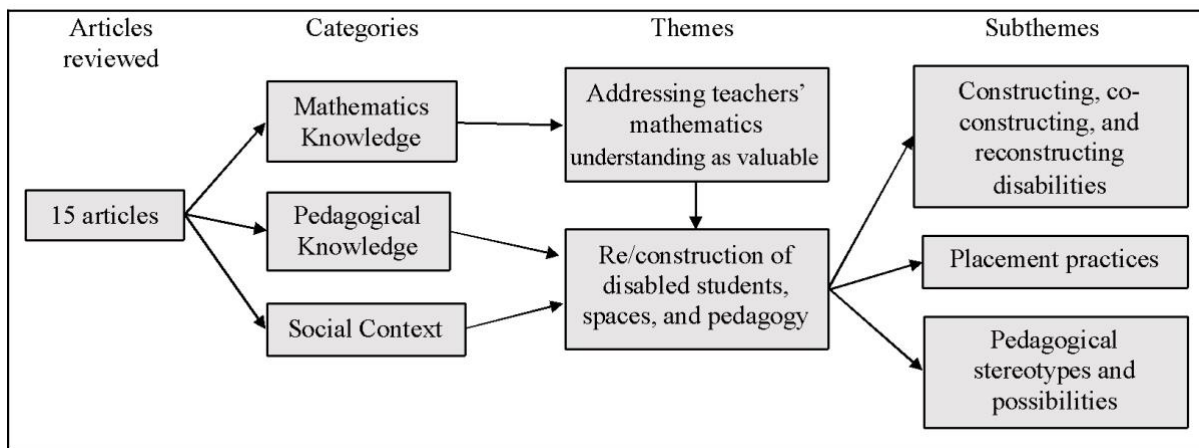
Articles reviewed

Categories

Themes

Subthemes

15 articles

Mathematics Knowledge

Pedagogical Knowledge

Social Context

Addressing teachers' mathematics understanding as valuable

Re/construction of disabled students, spaces, and pedagogy

Constructing, co-constructing, and reconstructing disabilities

Placement practices

Pedagogical stereotypes and possibilities